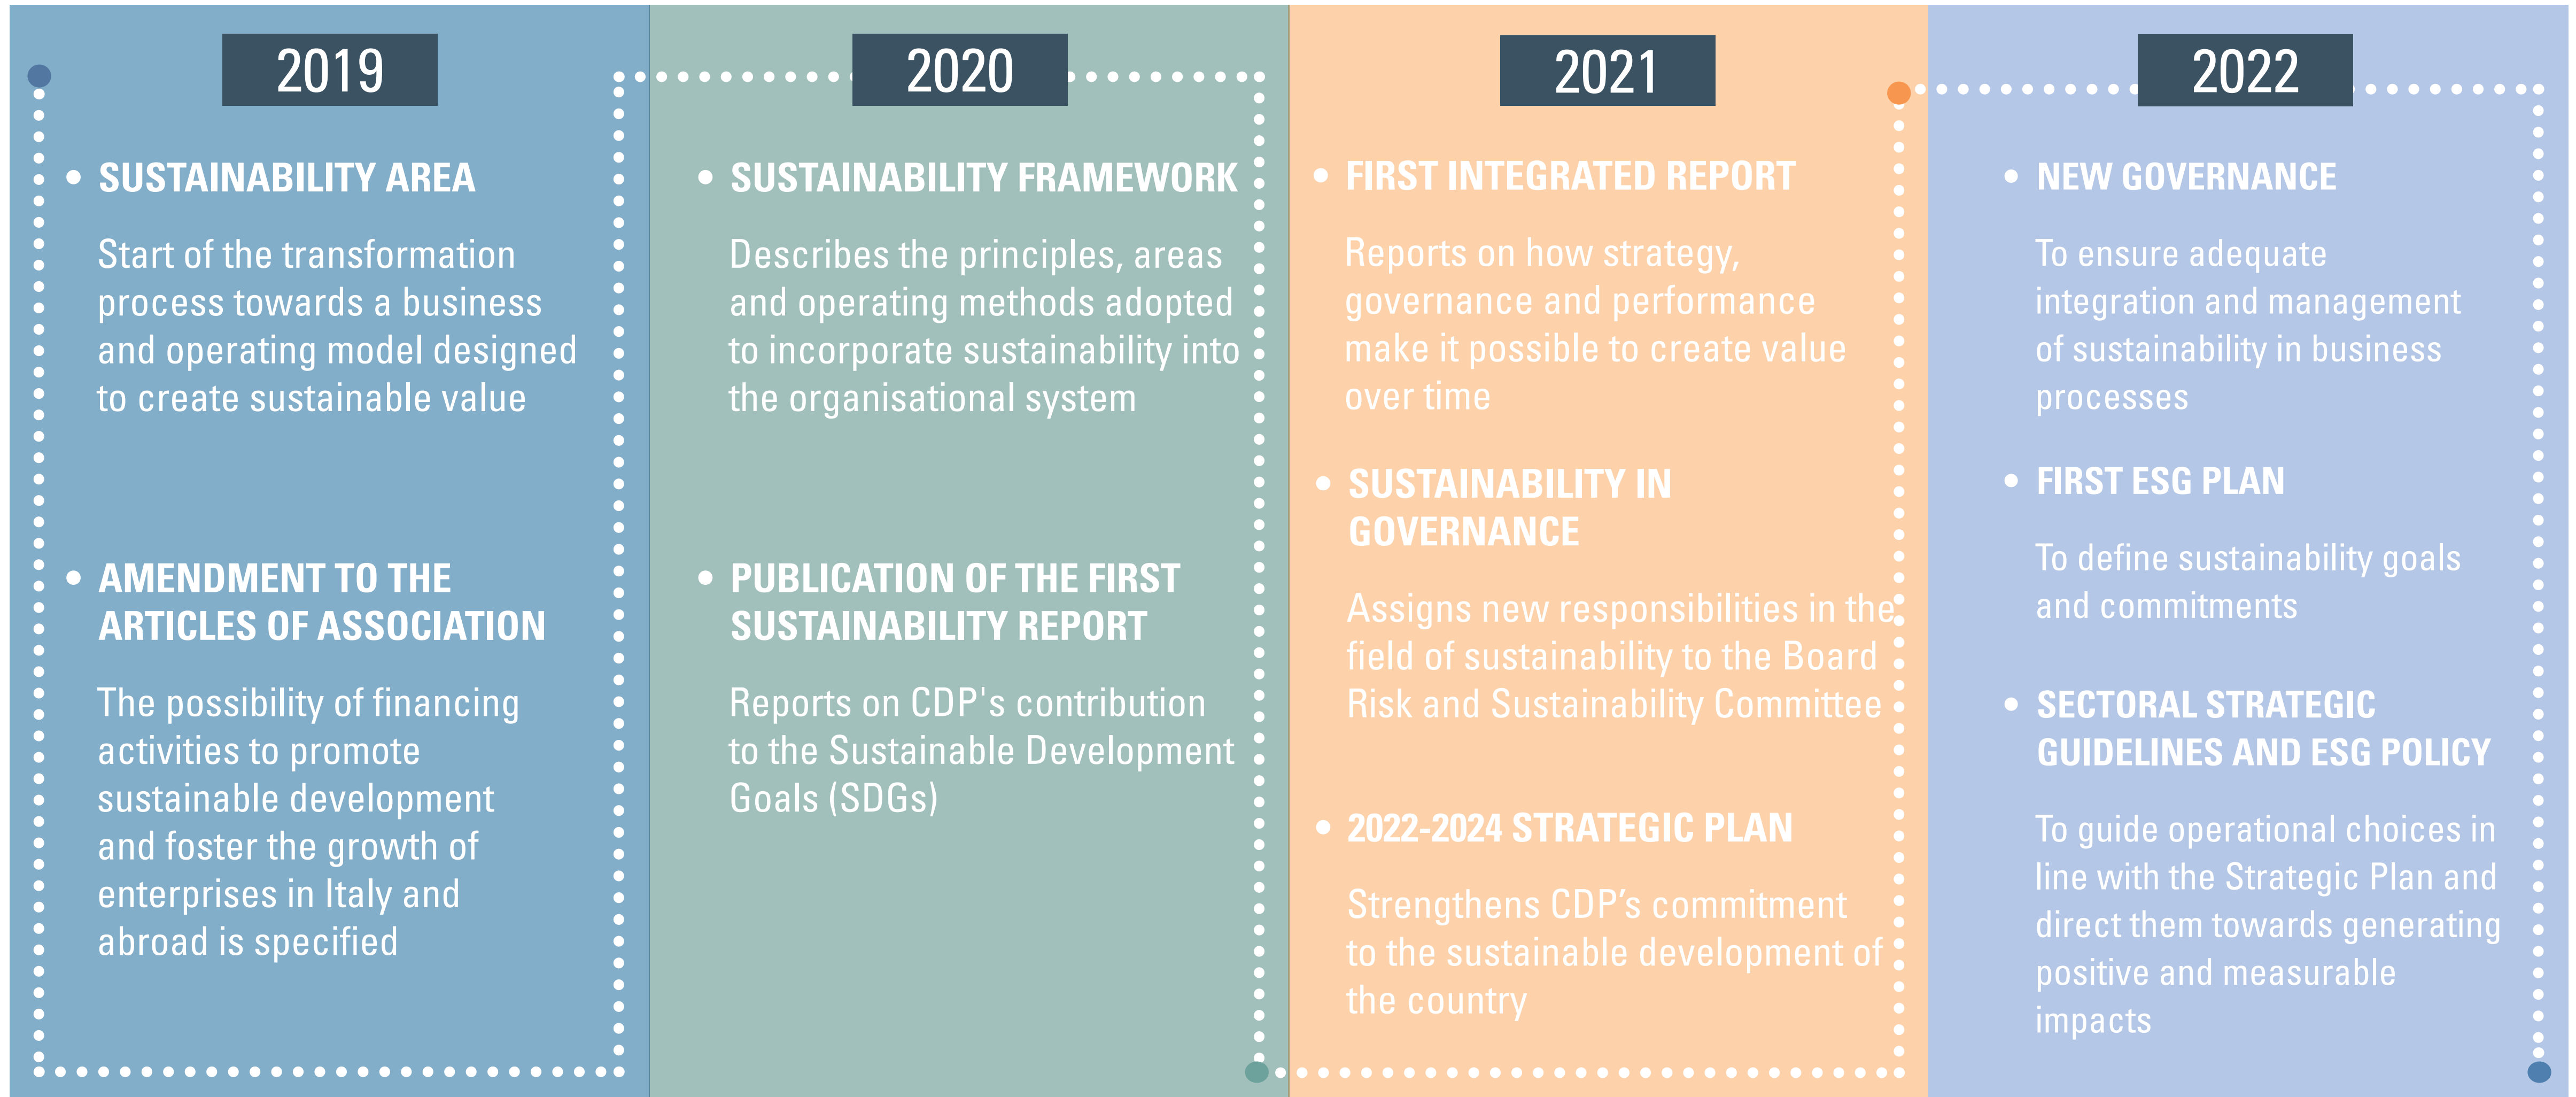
2019

• SUSTAINABILITY AREA

Start of the transformation process towards a business and operating model designed to create sustainable value

• AMENDMENT TO THE ARTICLES OF ASSOCIATION

The possibility of financing activities to promote sustainable development and foster the growth of enterprises in Italy and abroad is specified

2020

• SUSTAINABILITY FRAMEWORK

Describes the principles, areas and operating methods adopted to incorporate sustainability into the organisational system

• PUBLICATION OF THE FIRST SUSTAINABILITY REPORT

Reports on CDP's contribution to the Sustainable Development Goals (SDGs)

2021

• FIRST INTEGRATED REPORT

Reports on how strategy, governance and performance make it possible to create value over time

• SUSTAINABILITY IN GOVERNANCE

Assigns new responsibilities in the field of sustainability to the Board Risk and Sustainability Committee

• 2022-2024 STRATEGIC PLAN

Strengthens CDP's commitment to the sustainable development of the country

2022

• NEW GOVERNANCE

To ensure adequate integration and management of sustainability in business processes

• FIRST ESG PLAN

To define sustainability goals and commitments

• SECTORAL STRATEGIC GUIDELINES AND ESG POLICY

To guide operational choices in line with the Strategic Plan and direct them towards generating positive and measurable impacts